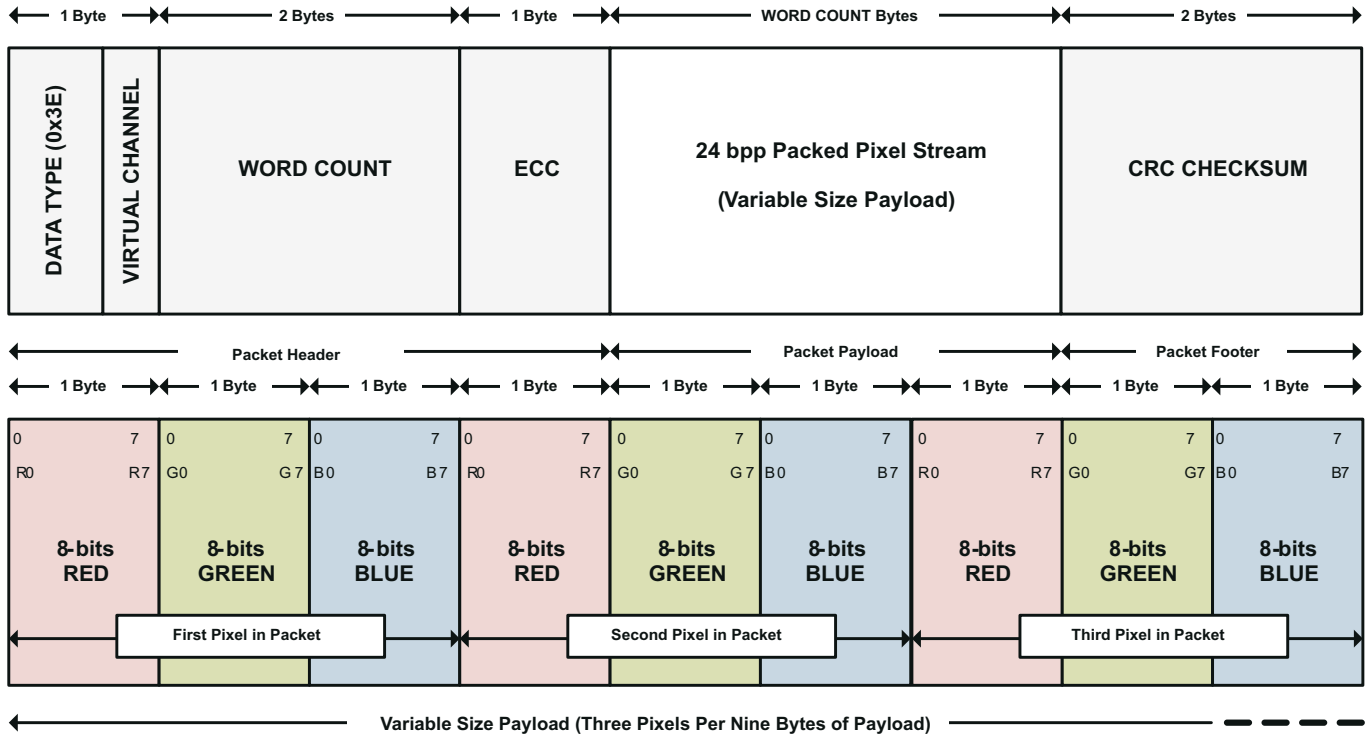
1 Byte
2 Bytes
1 Byte
WORD COUNT Bytes
2 Bytes

DATA TYPE (0x3E)
VIRTUAL CHANNEL
WORD COUNT
ECC
24 bpp Packed Pixel Stream
(Variable Size Payload)
CRC CHECKSUM

Packet Header
Packet Payload
Packet Footer

1 Byte
1 Byte
1 Byte
1 Byte
1 Byte
1 Byte
1 Byte
1 Byte
1 Byte

0 7 R0 R7
8-bits RED
0 7 G0 G7
8-bits GREEN
0 7 B0 B7
8-bits BLUE
0 7 R0 R7
8-bits RED
0 7 G0 G7
8-bits GREEN
0 7 B0 B7
8-bits BLUE
0 7 R0 R7
8-bits RED
0 7 G0 G7
8-bits GREEN
0 7 B0 B7
8-bits BLUE

First Pixel in Packet
Second Pixel in Packet
Third Pixel in Packet

Variable Size Payload (Three Pixels Per Nine Bytes of Payload)